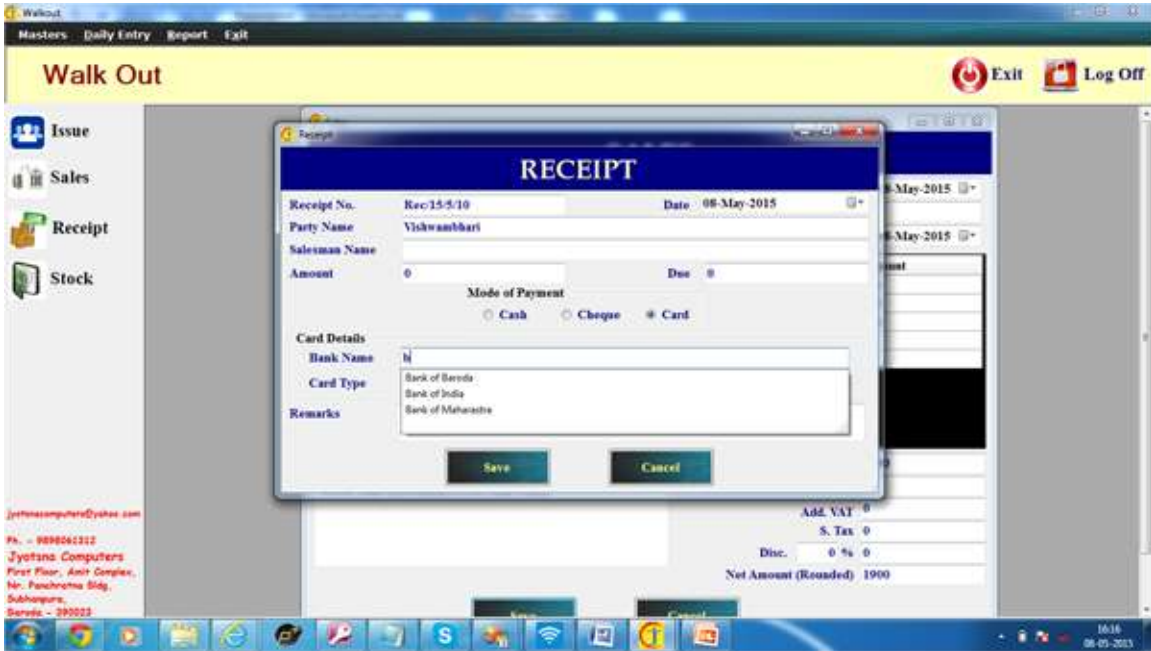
Walkout

Masters Daily Entry Report Exit

Walk Out

Exit Log Off

Issue

Sales

Receipt

Stock

Receipt

RECEIPT

Receipt No. Rec/15/5/10

Date 08-May-2015

Party Name Vishwambhari

Salesman Name

Amount 0

Due 0

Mode of Payment

Cash Cheque Card

Card Details

Bank Name b

Bank of Baroda
Bank of India
Bank of Maharastra

Card Type

Remarks

Save Cancel

8-May-2015

8-May-2015

unt

Add. VAT 0

S. Tax 0

Disc. 0 % 0

Net Amount (Rounded) 1900

jyotsnacomputers@yahoo.com

Ph. - 9898061312

Jyotsna Computers
First Floor, Amit Complex,
Nr. Panchratna Bldg,
Subhanpura,
Baroda - 390023

16:16
08-05-2015